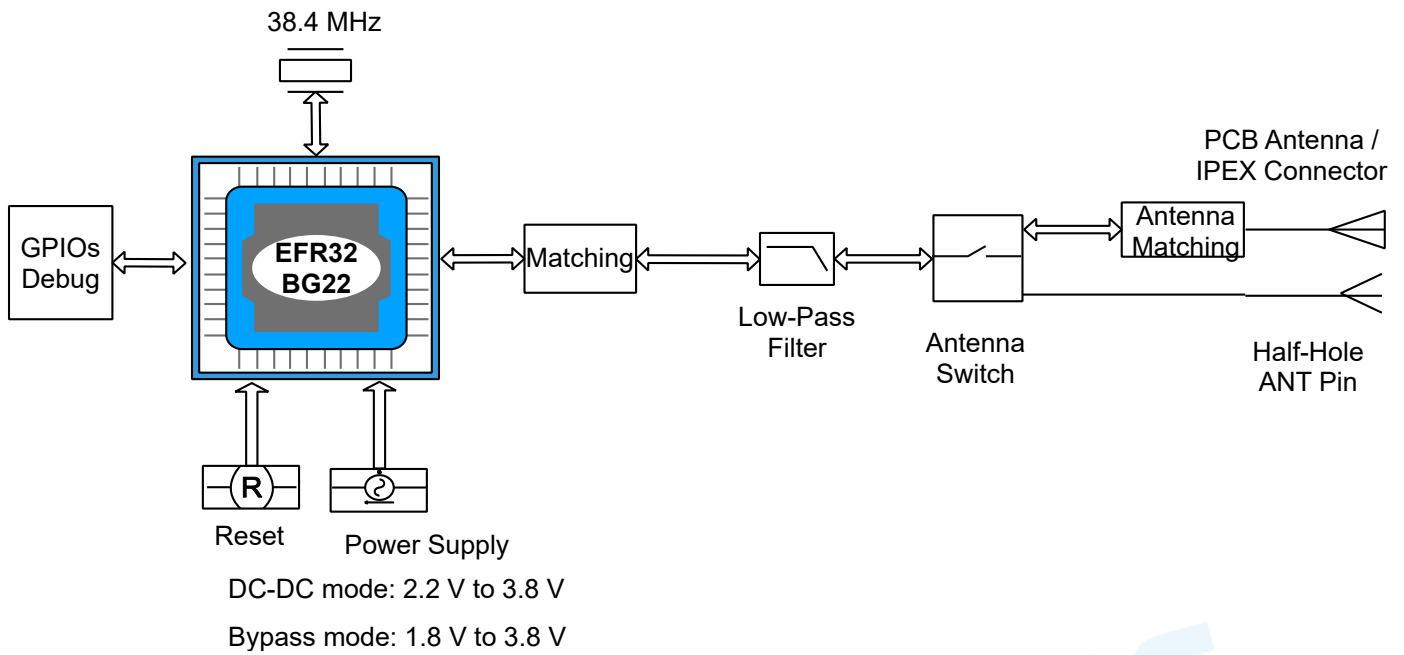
38.4 MHz

PCB Antenna / IPEX Connector

GPIOs Debug

EFR32 BG22

Matching

Antenna Matching

Low-Pass Filter

Antenna Switch

Half-Hole ANT Pin

R

Reset

Power Supply

DC-DC mode: 2.2 V to 3.8 V

Bypass mode: 1.8 V to 3.8 V